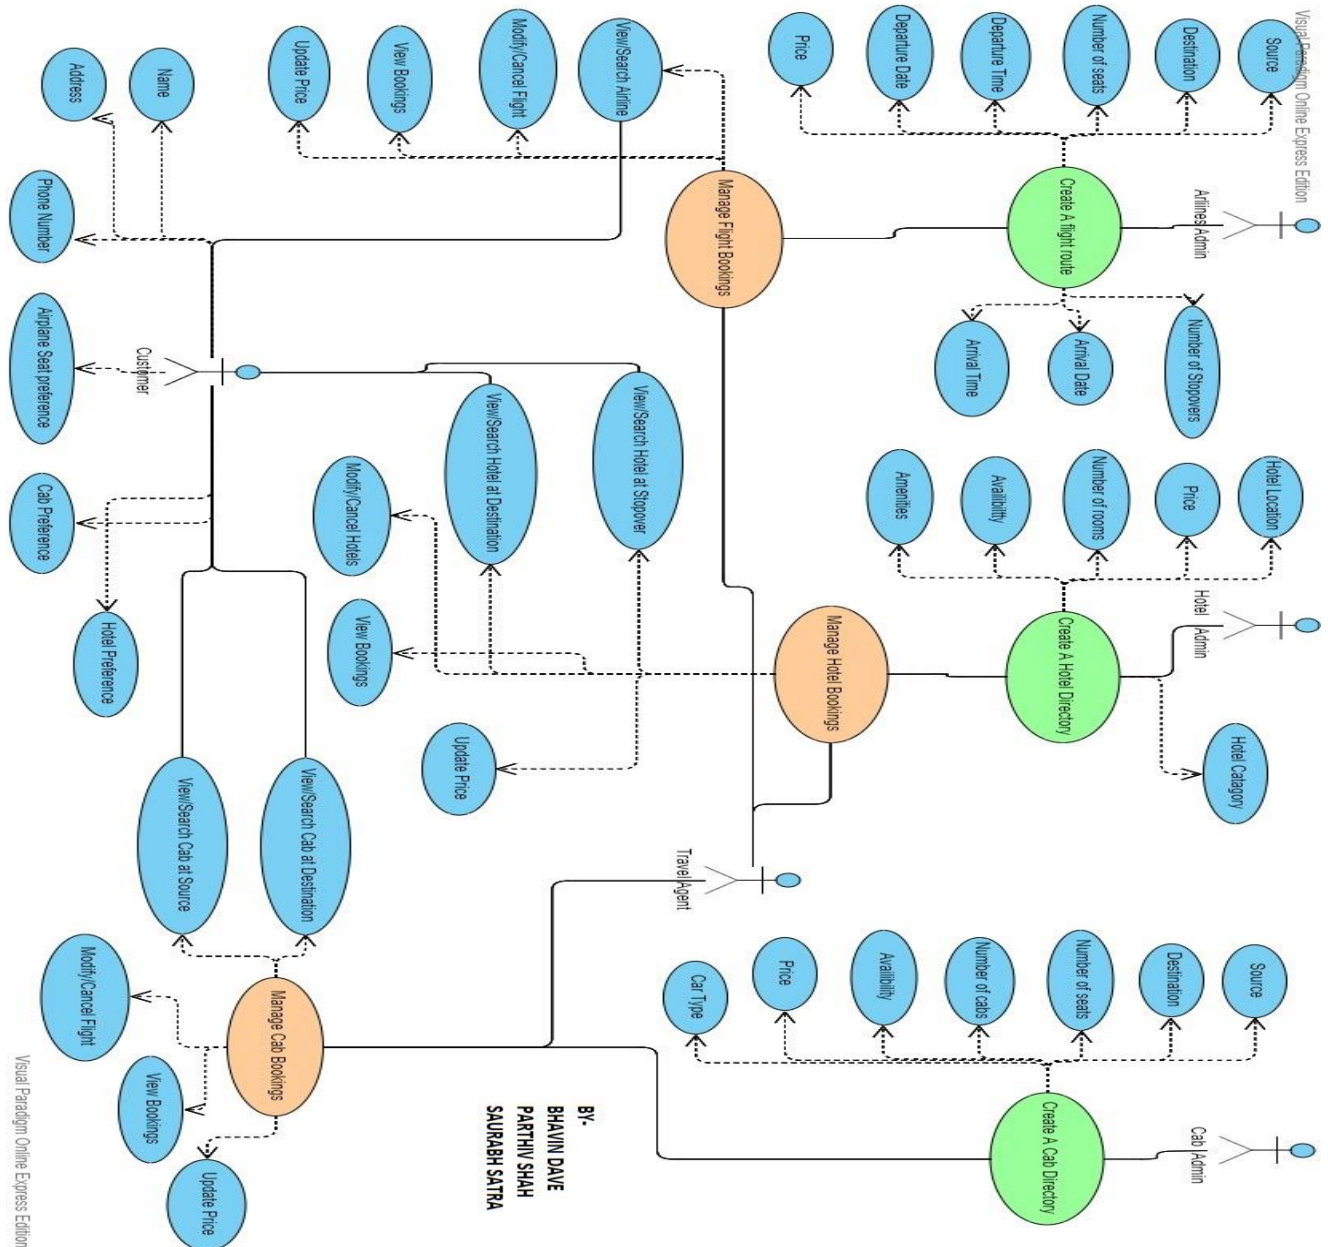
Visual Paradigm Online Express Edition

Source
Destination
Number of seats
Departure Time
Departure Date
Price
Airlines Admin
Create A flight route
Number of Stopovers
Arrival Date
Arrival Time

View/Search Airline
Modify/Cancel Flight
View Bookings
Update Price
Manage Flight Bookings

Name
Address
Phone Number
Customer
Airplane Seat preference
Cab Preference
Hotel Preference

View/Search Hotel at Stopover
View/Search Hotel at Destination
Modify/Cancel Hotels
View Bookings
Update Price
Manage Hotel Bookings

Hotel Location
Price
Number of rooms
Availability
Amenities
Hotel Admin
Create A Hotel Directory
Hotel Catagory

Travel Agent

View/Search Cab at Destination
View/Search Cab at Source
Manage Cab Bookings
Modify/Cancel Flight
View Bookings
Update Price

Source
Destination
Number of seats
Number of cabs
Availability
Price
Car Type
Cab Admin
Create A Cab Directory

BY-
BHAVIN DAVE
PARTHIV SHAH
SAURABH SATRA

Visual Paradigm Online Express Edition